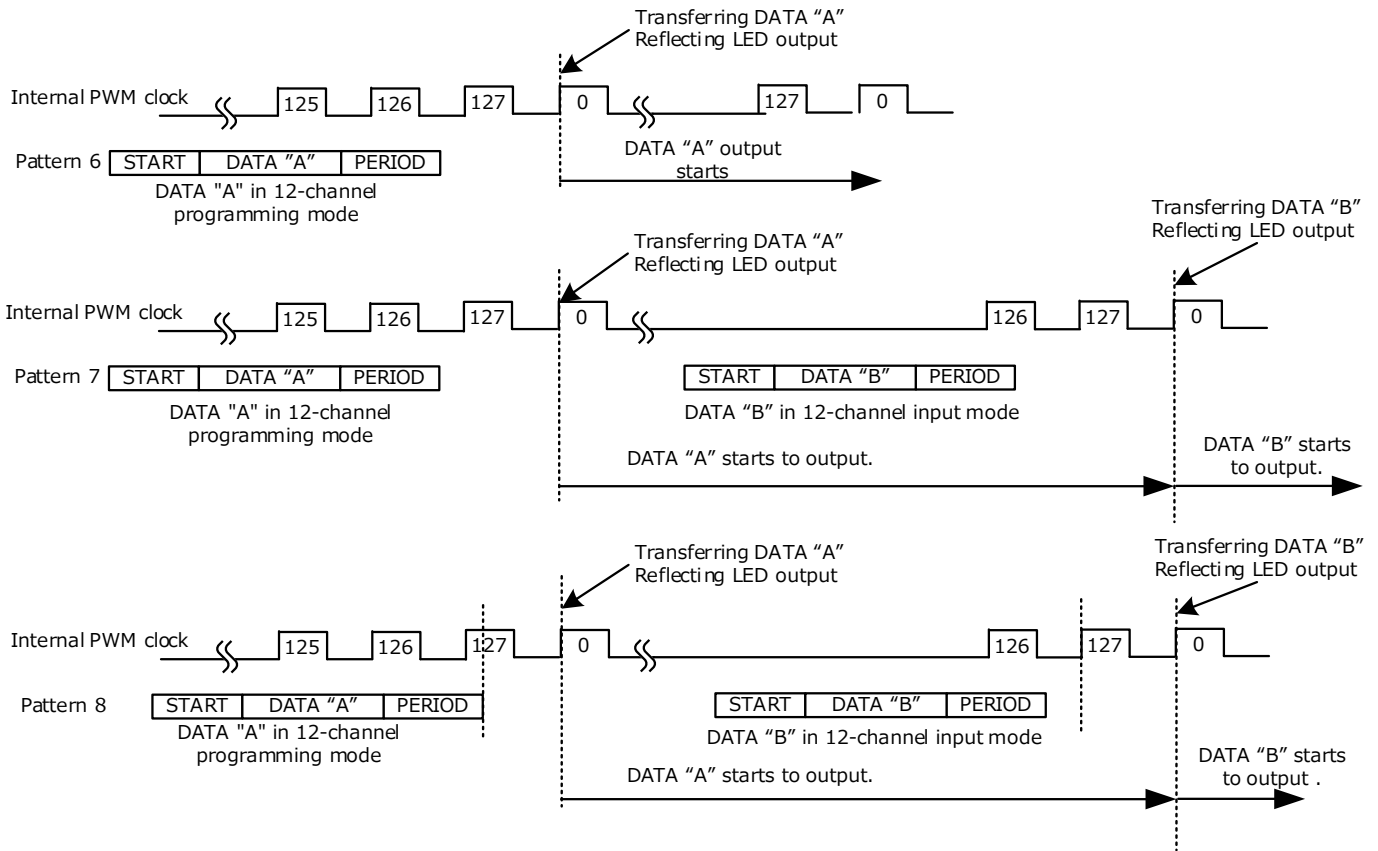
Transferring DATA "A"
Reflecting LED output

Internal PWM clock 125 126 127 0 127 0

Pattern 6 START DATA "A" PERIOD
DATA "A" in 12-channel programming mode

DATA "A" output starts

Transferring DATA "A"
Reflecting LED output

Transferring DATA "B"
Reflecting LED output

Internal PWM clock 125 126 127 0 126 127 0

Pattern 7 START DATA "A" PERIOD
DATA "A" in 12-channel programming mode

START DATA "B" PERIOD
DATA "B" in 12-channel input mode

DATA "A" starts to output.

DATA "B" starts to output.

Transferring DATA "A"
Reflecting LED output

Transferring DATA "B"
Reflecting LED output

Internal PWM clock 125 126 127 0 126 127 0

Pattern 8 START DATA "A" PERIOD
DATA "A" in 12-channel programming mode

START DATA "B" PERIOD
DATA "B" in 12-channel input mode

DATA "A" starts to output.

DATA "B" starts to output .